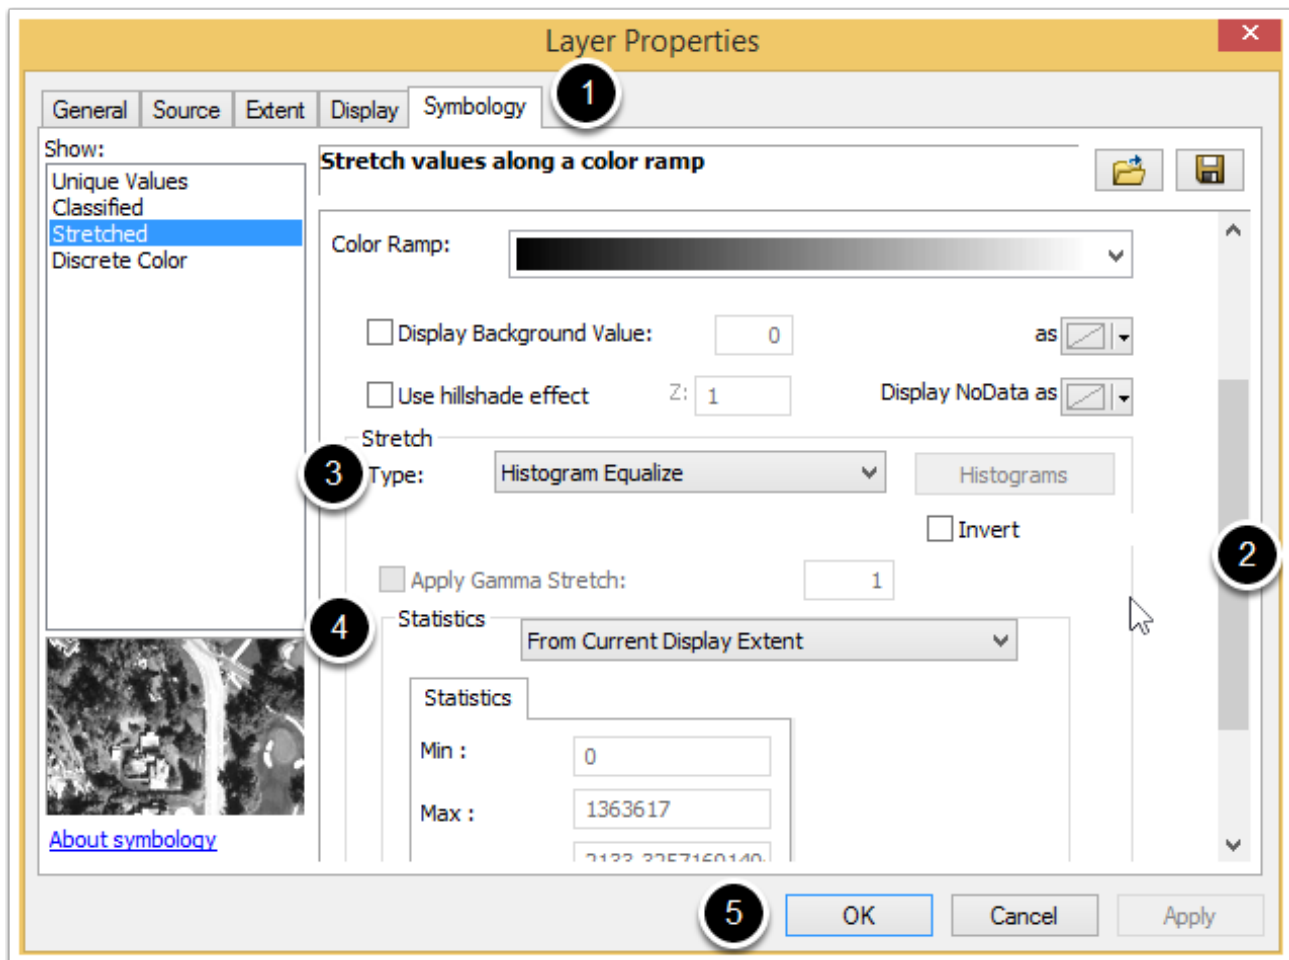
Layer Properties

General | Source | Extent | Display | Symbology

1

Show:
Unique Values
Classified
Stretched
Discrete Color

About symbology

Stretch values along a color ramp

Color Ramp:

Display Background Value: 0 as

Use hillshade effect Z: 1 Display NoData as

Stretch
3 Type: Histogram Equalize Histograms

Invert

2

Apply Gamma Stretch: 1

4 Statistics From Current Display Extent

Statistics
Min : 0
Max : 1363617
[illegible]

5 OK Cancel Apply